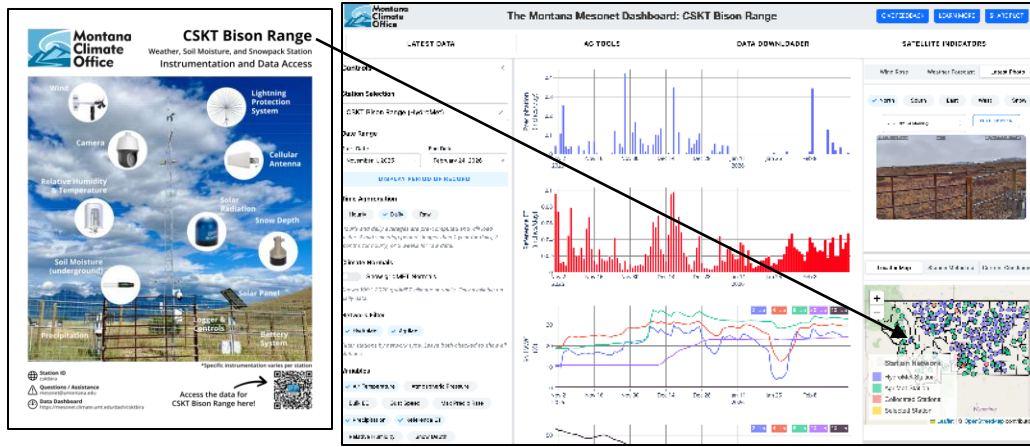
Montana Climate Office

CSKT Bison Range

Weather, Soil Moisture, and Snowpack Station

Instrumentation and Data Access

Wind

Lightning Protection System

Camera

Cellular Antenna

Relative Humidity & Temperature

Solar Radiation

Snow Depth

Soil Moisture (underground)

Solar Panel

Logger & Controls

Precipitation

Battery System

*Specific instrumentation varies per station

Station ID
cskbisra

Questions / Assistance
mesonet@umontana.edu

Data Dashboard
https://mesonet.climate.umt.edu/dash/cskbisra

Access the data for CSKT Bison Range here!

Montana Climate Office

The Montana Mesonet Dashboard: CSKT Bison Range

GIVE FEEDBACK

LEARN MORE

SHARE

LATEST DATA

AG TOOLS

DATA DOWNLOADER

SATELLITE INDICATORS

Controls

Station Selection

CSKT Bison Range (cskbisra)

Date Range

Start Date

November 1, 2025

End Date

February 14, 2026

DISPLAY PERIOD OF RECORD

Time Aggregation

Hourly

Daily

Raw

Climate Normals

Variables

Air Temperature

Atmospheric Pressure

Soil EC

Soil Temp

Precipitation

Reference ET

Wind Rose

Weather Forecast

Latest Photo

North

South

East

West

Snow

Station Map

Station Network

Agrimet Station

Collocated Stations

Selected Station

Leaflet | OpenStreetMap

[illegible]